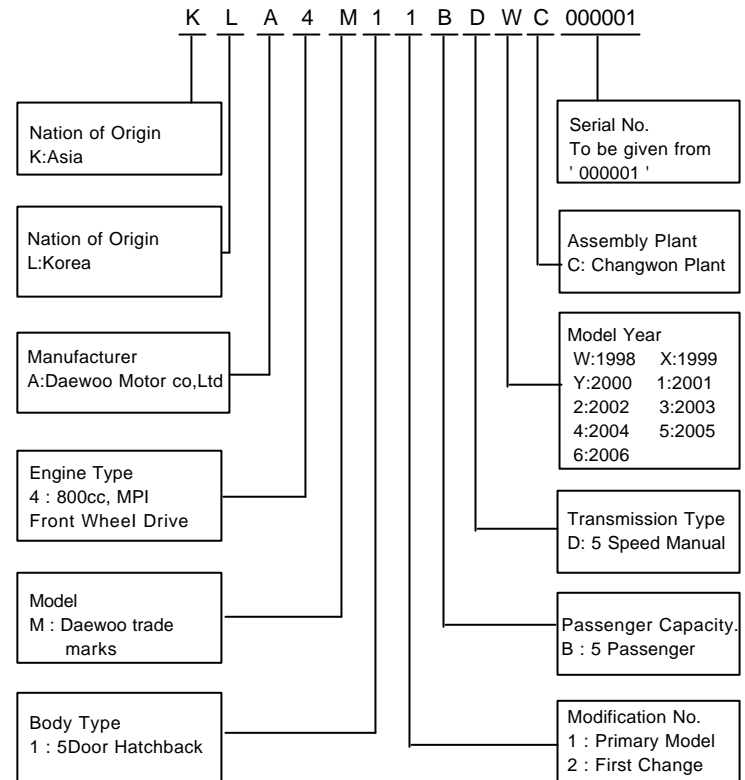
K L A 4 M 1 1 B D W C 000001

Nation of Origin
K:Asia

Nation of Origin
L:Korea

Manufacturer
A:Daewoo Motor co,Ltd

Engine Type
4 : 800cc, MPI
Front Wheel Drive

Model
M : Daewoo trade marks

Body Type
1 : 5Door Hatchback

Serial No.
To be given from
' 000001 '

Assembly Plant
C: Changwon Plant

Model Year
W:1998 X:1999
Y:2000 1:2001
2:2002 3:2003
4:2004 5:2005
6:2006

Transmission Type
D: 5 Speed Manual

Passenger Capacity.
B : 5 Passenger

Modification No.
1 : Primary Model
2 : First Change